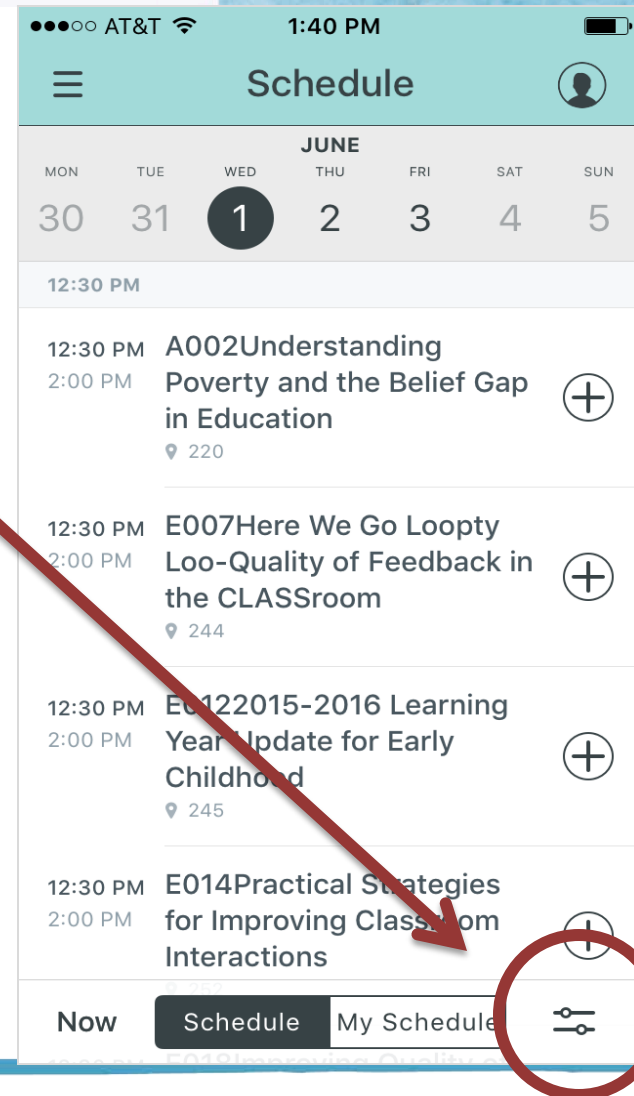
●●●○○ AT&T 1:40 PM

Schedule

JUNE

| MON | TUE | WED | THU | FRI | SAT | SUN |
|---|---|---|---|---|---|---|
| 30 | 31 | 1 | 2 | 3 | 4 | 5 |

12:30 PM

12:30 PM
2:00 PM
A002Understanding Poverty and the Belief Gap in Education
220

12:30 PM
2:00 PM
E007Here We Go Loopty Loo-Quality of Feedback in the CLASSroom
244

12:30 PM
2:00 PM
E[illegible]122015-2016 Learning Year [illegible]pdate for Early Childho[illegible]d
245

12:30 PM
2:00 PM
E014Practical Strategies for Improving Class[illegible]om Interactions
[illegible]

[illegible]E018Improving Quality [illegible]

Now Schedule My Schedule